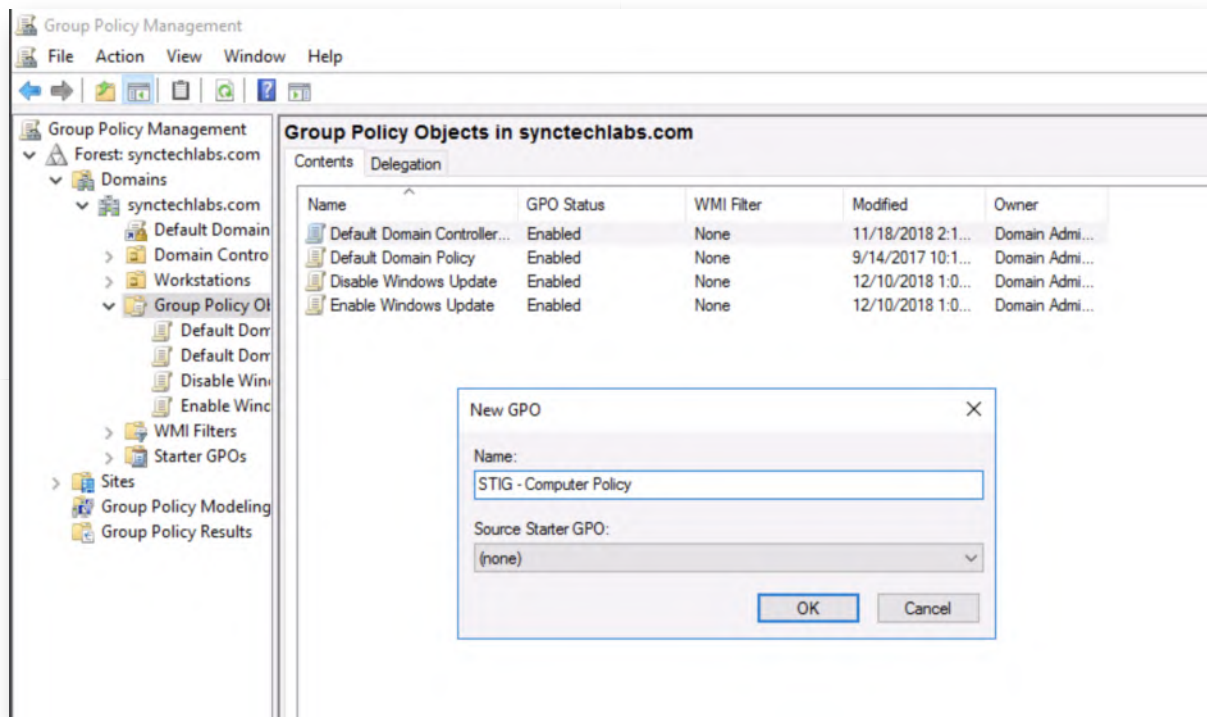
Group Policy Management

File Action View Window Help

Group Policy Management
Forest: synctechlabs.com
Domains
synctechlabs.com
Default Domain
Domain Contro
Workstations
Group Policy Ob
Default Dom
Default Dom
Disable Win
Enable Winc
WMI Filters
Starter GPOs
Sites
Group Policy Modeling
Group Policy Results

Group Policy Objects in synctechlabs.com

Contents Delegation

| Name | GPO Status | WMI Filter | Modified | Owner |
|---|---|---|---|---|
| Default Domain Controller... | Enabled | None | 11/18/2018 2:1... | Domain Admi... |
| Default Domain Policy | Enabled | None | 9/14/2017 10:1... | Domain Admi... |
| Disable Windows Update | Enabled | None | 12/10/2018 1:0... | Domain Admi... |
| Enable Windows Update | Enabled | None | 12/10/2018 1:0... | Domain Admi... |

New GPO

Name:
STIG - Computer Policy

Source Starter GPO:
(none)

OK Cancel